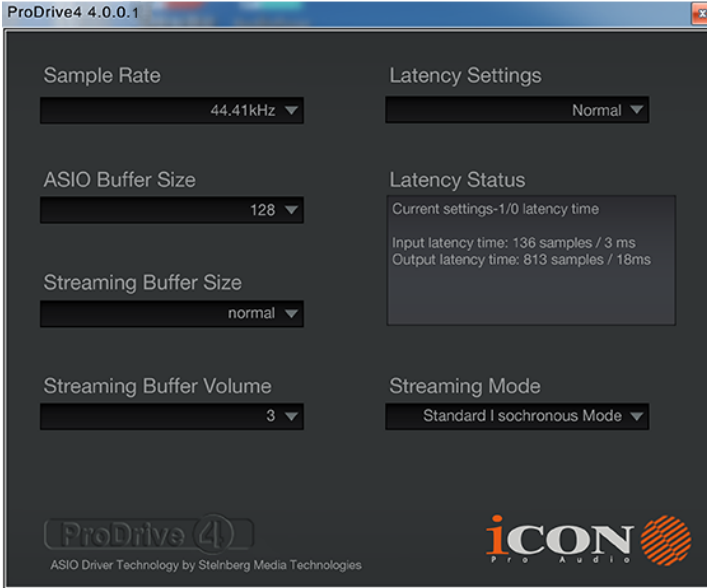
ProDrive4 4.0.0.1

Sample Rate

44.41kHz

Latency Settings

Normal

ASIO Buffer Size

128

Latency Status

Current settings-1/0 latency time

Input latency time: 136 samples / 3 ms
Output latency time: 813 samples / 18ms

Streaming Buffer Size

normal

Streaming Buffer Volume

3

Streaming Mode

Standard I sochronous Mode

ProDrive 4

ASIO Driver Technology by Stelnberg Media Technologies

iCON
Pro Audio